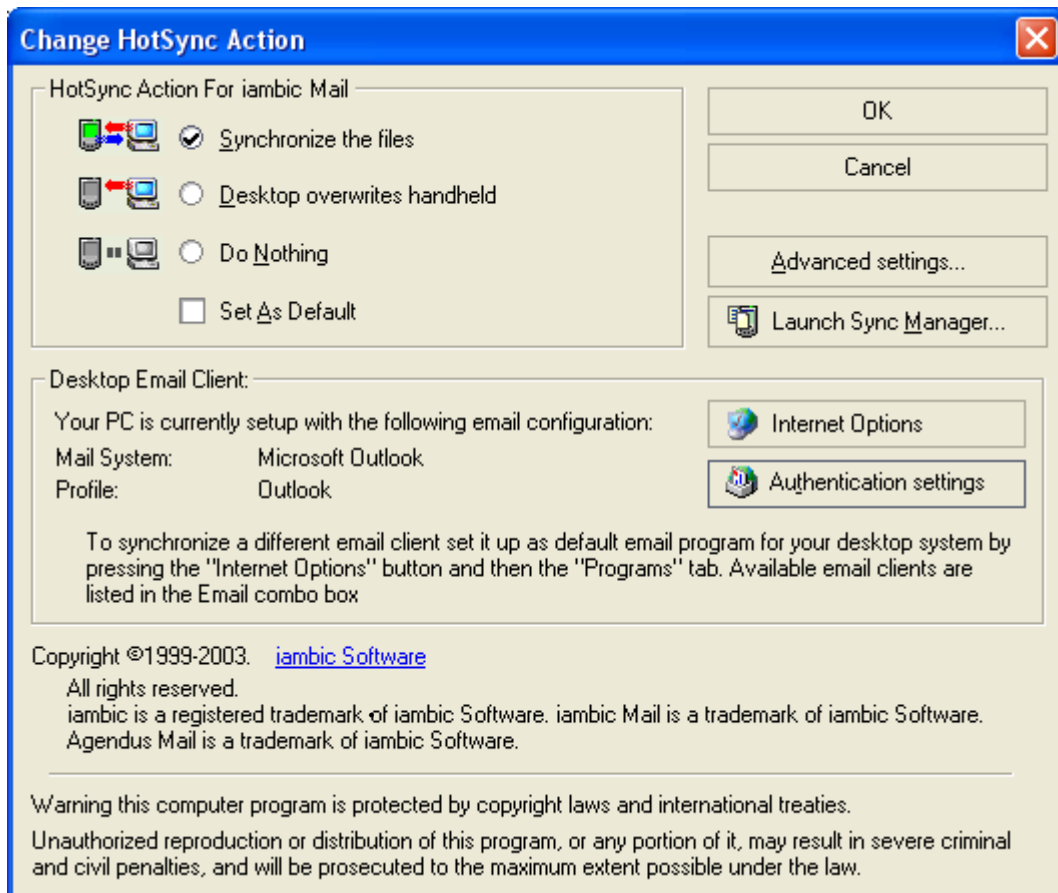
Change HotSync Action

HotSync Action For iambic Mail

Synchronize the files

Desktop overwrites handheld

Do Nothing

Set As Default

OK

Cancel

Advanced settings...

Launch Sync Manager...

Desktop Email Client:

Your PC is currently setup with the following email configuration:

Mail System: Microsoft Outlook

Profile: Outlook

Internet Options

Authentication settings

To synchronize a different email client set it up as default email program for your desktop system by pressing the "Internet Options" button and then the "Programs" tab. Available email clients are listed in the Email combo box

Copyright ©1999-2003. iambic Software

All rights reserved.
iambic is a registered trademark of iambic Software. iambic Mail is a trademark of iambic Software.
Agendus Mail is a trademark of iambic Software.

Warning this computer program is protected by copyright laws and international treaties.

Unauthorized reproduction or distribution of this program, or any portion of it, may result in severe criminal and civil penalties, and will be prosecuted to the maximum extent possible under the law.